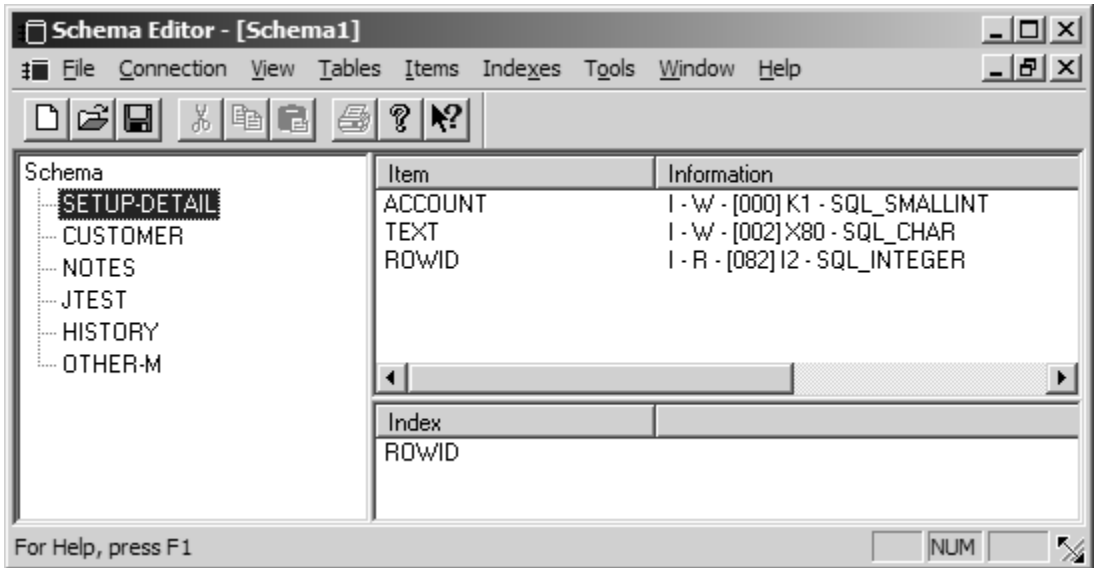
Schema Editor - [Schema1]

File Connection View Tables Items Indexes Tools Window Help

Schema
SETUP-DETAIL
CUSTOMER
NOTES
JTEST
HISTORY
OTHER-M

| Item | Information |
|---|---|
| ACCOUNT | I - W - [000] K1 - SQL_SMALLINT |
| TEXT | I - W - [002] X80 - SQL_CHAR |
| ROWID | I - R - [082] I2 - SQL_INTEGER |

| Index | |
|---|---|
| ROWID | |

For Help, press F1

NUM